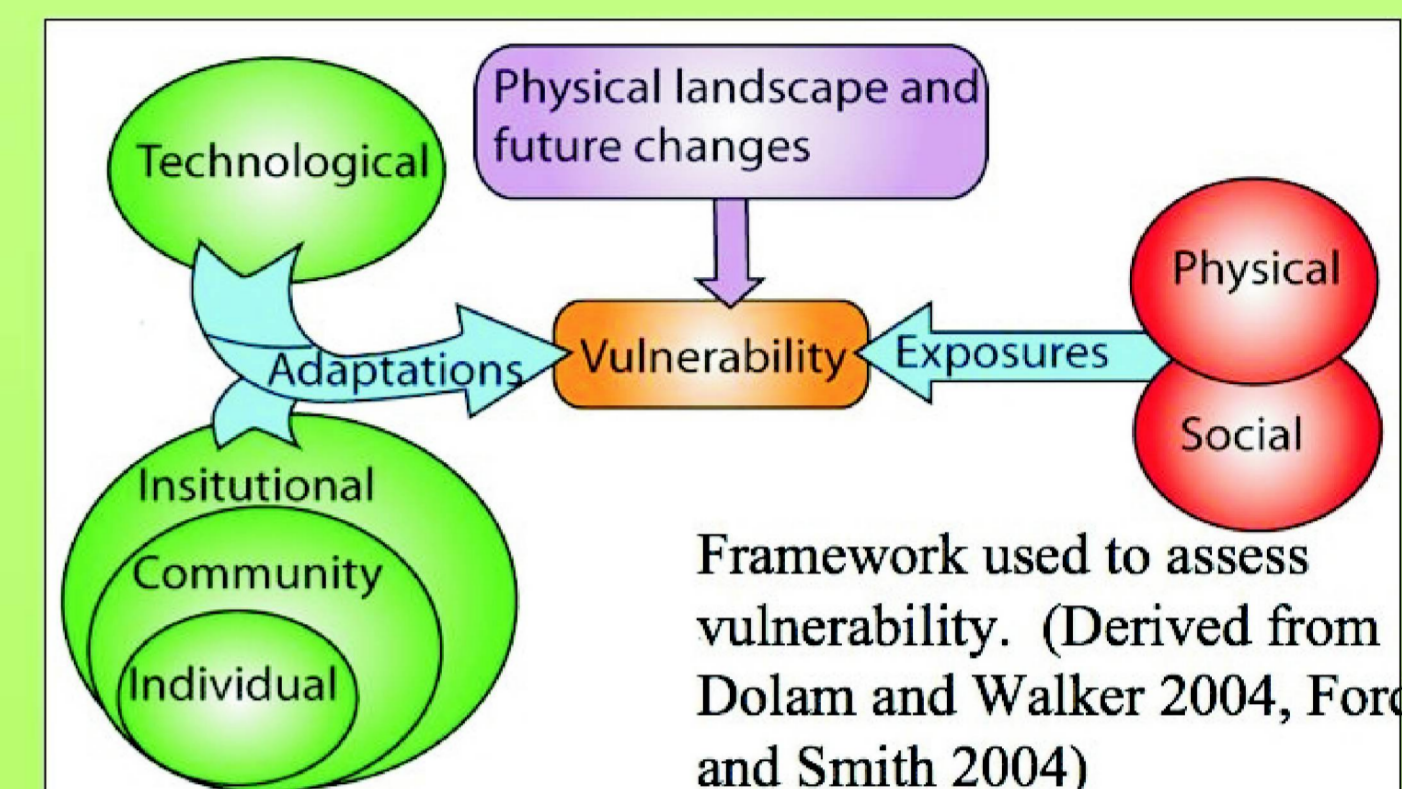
Physical landscape and future changes

Technological

Physical

Adaptations

Vulnerability

Exposures

Social

Insitutional

Community

Individual

Framework used to assess vulnerability. (Derived from Dolam and Walker 2004, For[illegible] and Smith 2004)